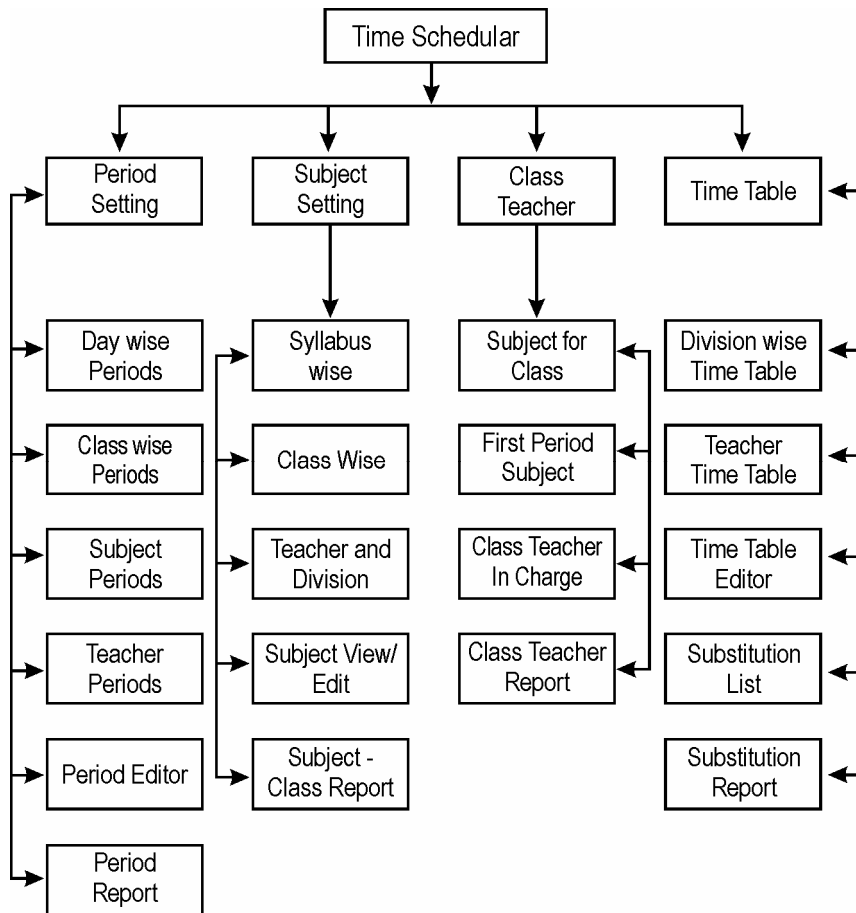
Time Schedular

Period Setting

Subject Setting

Class Teacher

Time Table

Day wise Periods

Class wise Periods

Subject Periods

Teacher Periods

Period Editor

Period Report

Syllabus wise

Class Wise

Teacher and Division

Subject View/ Edit

Subject - Class Report

Subject for Class

First Period Subject

Class Teacher In Charge

Class Teacher Report

Division wise Time Table

Teacher Time Table

Time Table Editor

Substitution List

Substitution Report